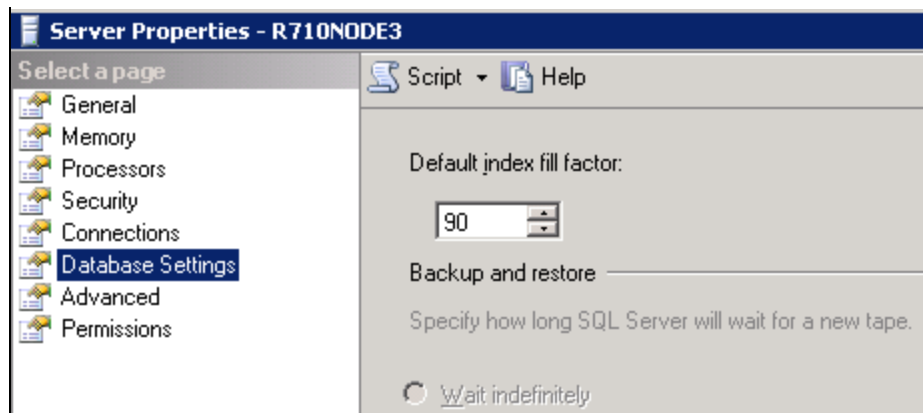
Server Properties - R710NODE3

Select a page

General
Memory
Processors
Security
Connections
Database Settings
Advanced
Permissions

Script ▾ Help

Default index fill factor:

90

Backup and restore

Specify how long SQL Server will wait for a new tape.

Wait indefinitely